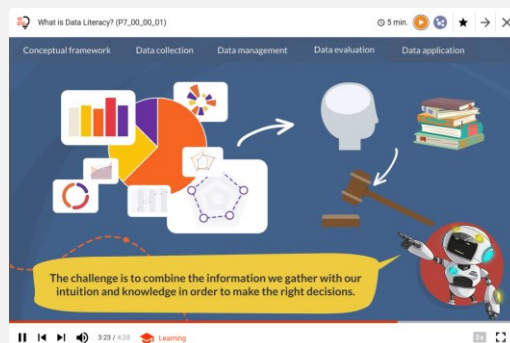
What is Data Literacy? (P7_00_00_01)

5 min.

Conceptual framework | Data collection | Data management | Data evaluation | Data application

The challenge is to combine the information we gather with our intuition and knowledge in order to make the right decisions.

3:23 / 4:28

Learning